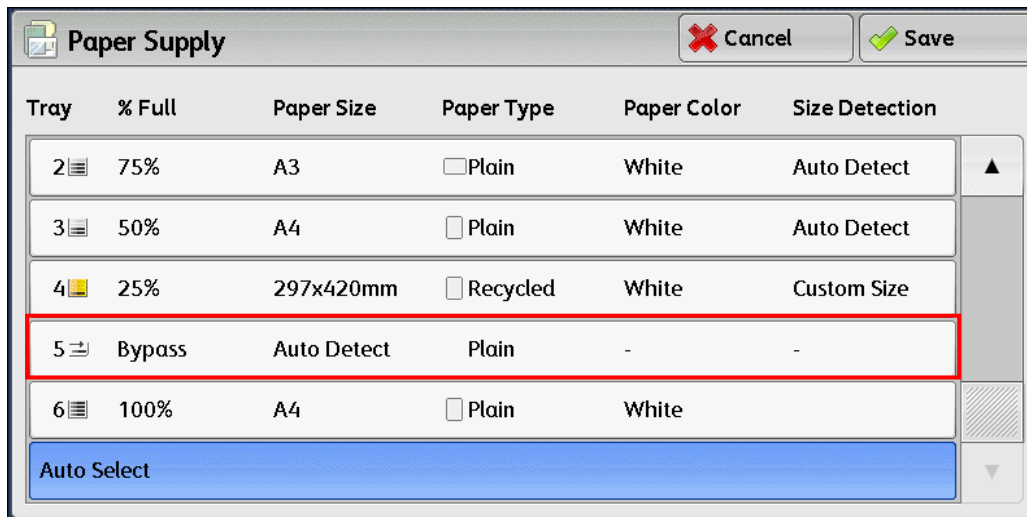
Paper Supply

Cancel

Save

| Tray | % Full | Paper Size | Paper Type | Paper Color | Size Detection |
|---|---|---|---|---|---|
| 2 | 75% | A3 | Plain | White | Auto Detect |
| 3 | 50% | A4 | Plain | White | Auto Detect |
| 4 | 25% | 297x420mm | Recycled | White | Custom Size |
| 5 | Bypass | Auto Detect | Plain | - | - |
| 6 | 100% | A4 | Plain | White | |

Auto Select